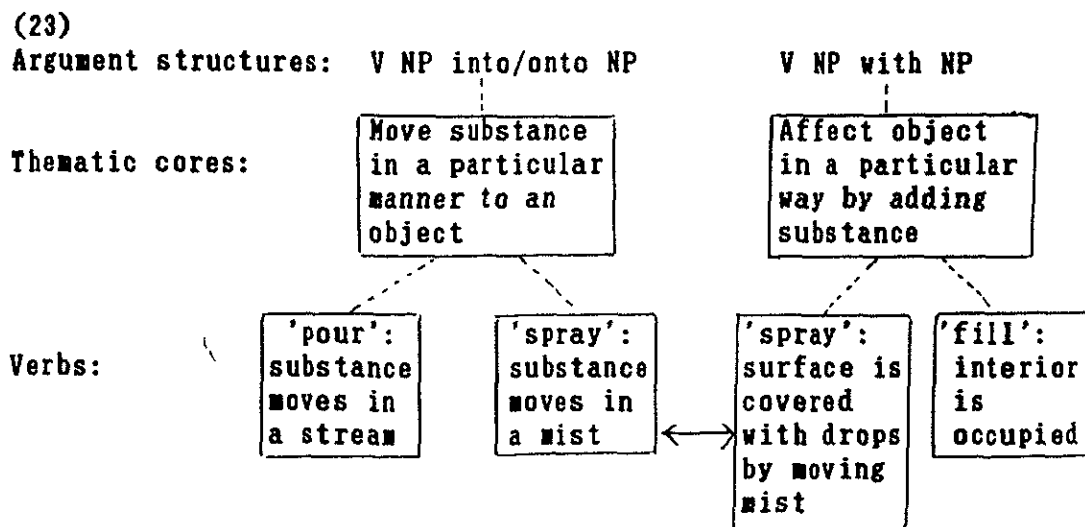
(23)
Argument structures: V NP into/onto NP V NP with NP

Thematic cores: Move substance in a particular manner to an object

Affect object in a particular way by adding substance

Verbs: 'pour': substance moves in a stream

'spray': substance moves in a mist

'spray': surface is covered with drops by moving mist

'fill': interior is occupied